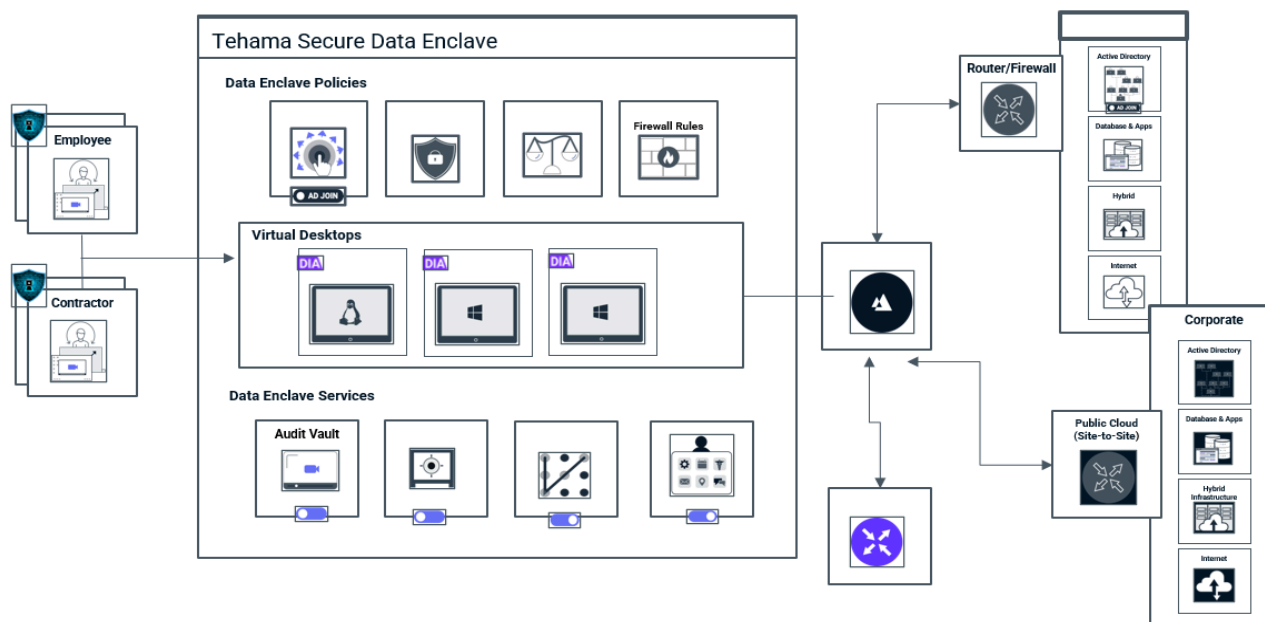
Tehama Secure Data Enclave

Data Enclave Policies

AD JOIN

Firewall Rules

Virtual Desktops

DIA

DIA

DIA

Data Enclave Services

Audit Vault

Employee

Contractor

Router/Firewall

Active Directory

AD JOIN

Database & Apps

Hybrid

Internet

Corporate

Active Directory

Database & Apps

Hybrid Infrastructure

Internet

Public Cloud (Site-to-Site)